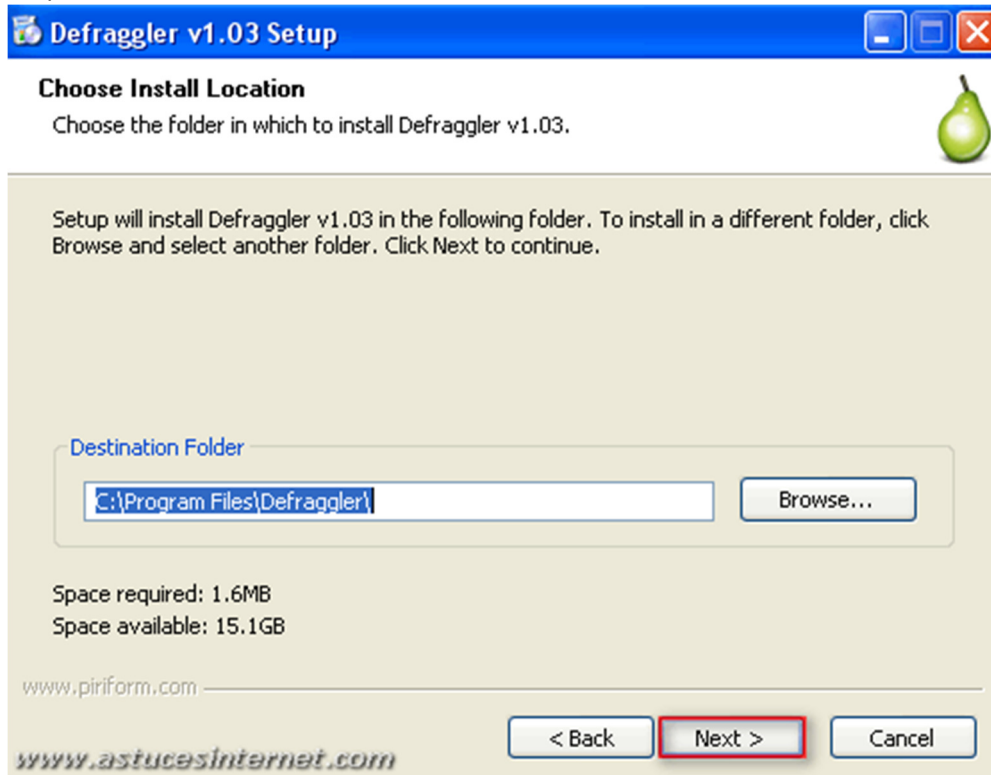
Defraggler v1.03 Setup

Choose Install Location

Choose the folder in which to install Defraggler v1.03.

Setup will install Defraggler v1.03 in the following folder. To install in a different folder, click Browse and select another folder. Click Next to continue.

Destination Folder

C:\Program Files\Defraggler\

Browse...

Space required: 1.6MB
Space available: 15.1GB

www.piriform.com

< Back

Next >

Cancel

www.astucesinternet.com